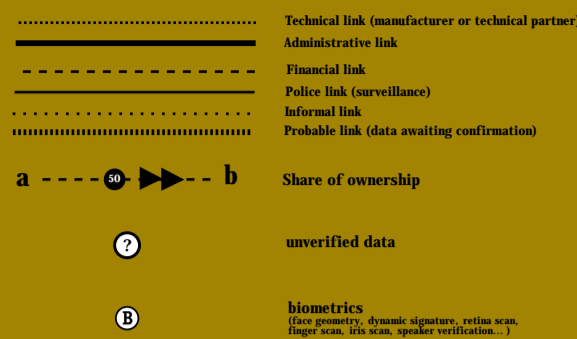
Technical link (manufacturer or technical partner)
Administrative link
Financial link
Police link (surveillance)
Informal link
Probable link (data awaiting confirmation)

a 50 b
Share of ownership

?
unverified data

B
biometrics
(face geometry, dynamic signature, retina scan, finger scan, iris scan, speaker verification... )